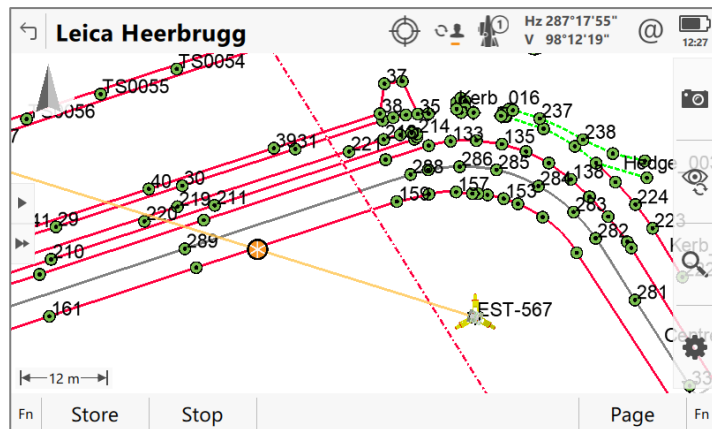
Leica Heerbrugg

Hz 287°17'55"
V 98°12'19"

@

12:27

TS0054
TS0055
S056
7
37
38
35
Kerb_016
237
214
133
135
238
3931
221
288
286
285
Hedge
136
150
157
153
284
224
40
30
219
211
220
263
223
11
29
282
210
289
281
EST-567
161
Kerb
Centr
33

12 m

Fn
Store
Stop
Page
Fn